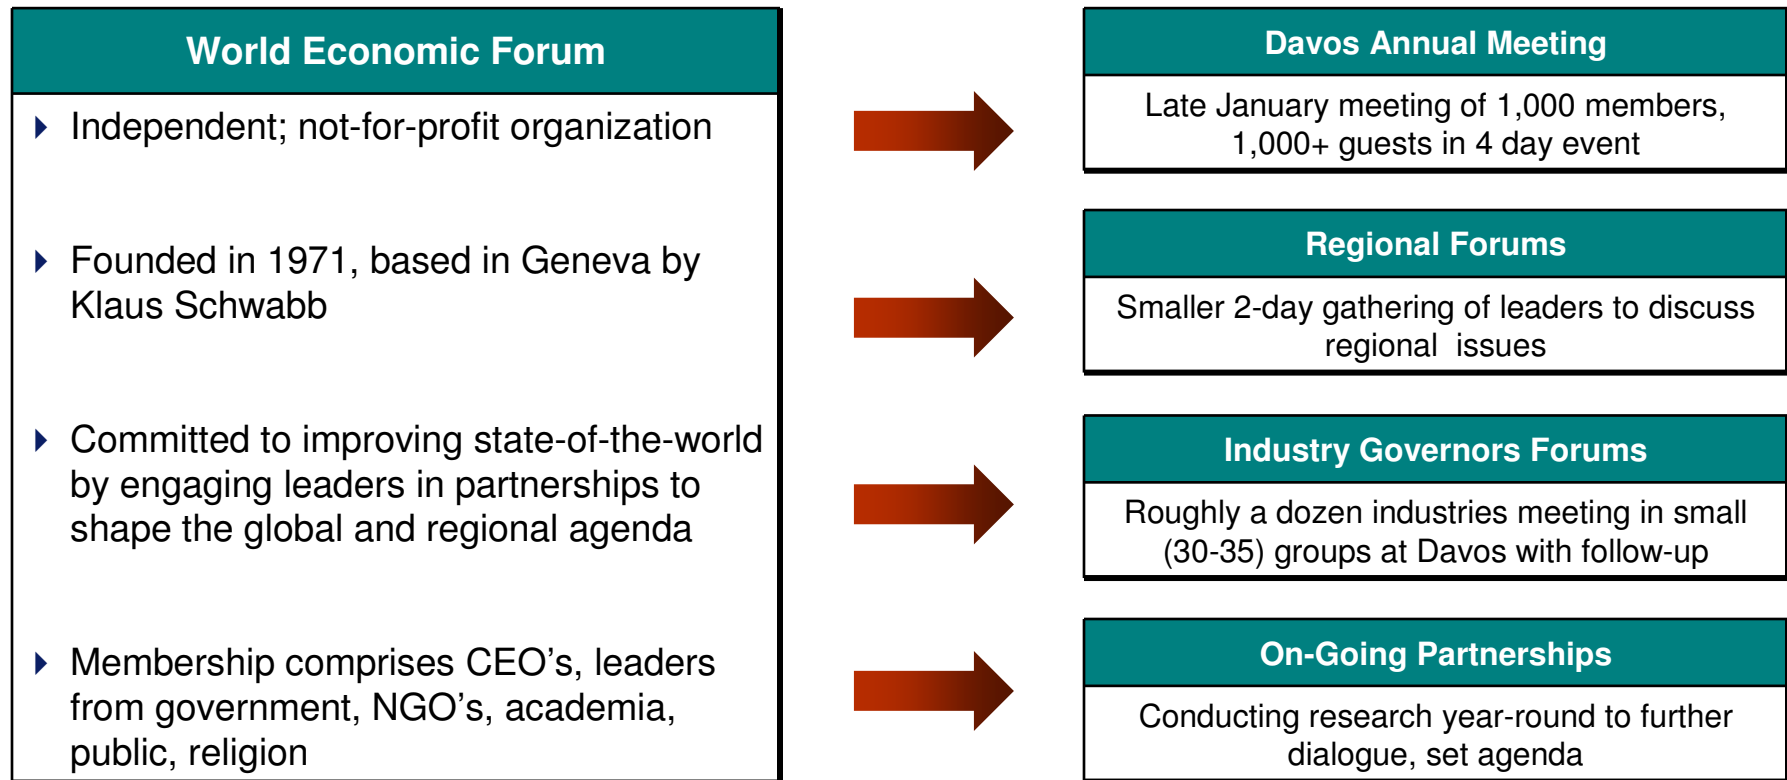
World Economic Forum

Independent; not-for-profit organization

Founded in 1971, based in Geneva by Klaus Schwabb

Committed to improving state-of-the-world by engaging leaders in partnerships to shape the global and regional agenda

Membership comprises CEO’s, leaders from government, NGO’s, academia, public, religion

Davos Annual Meeting

Late January meeting of 1,000 members, 1,000+ guests in 4 day event

Regional Forums

Smaller 2-day gathering of leaders to discuss regional issues

Industry Governors Forums

Roughly a dozen industries meeting in small (30-35) groups at Davos with follow-up

On-Going Partnerships

Conducting research year-round to further dialogue, set agenda